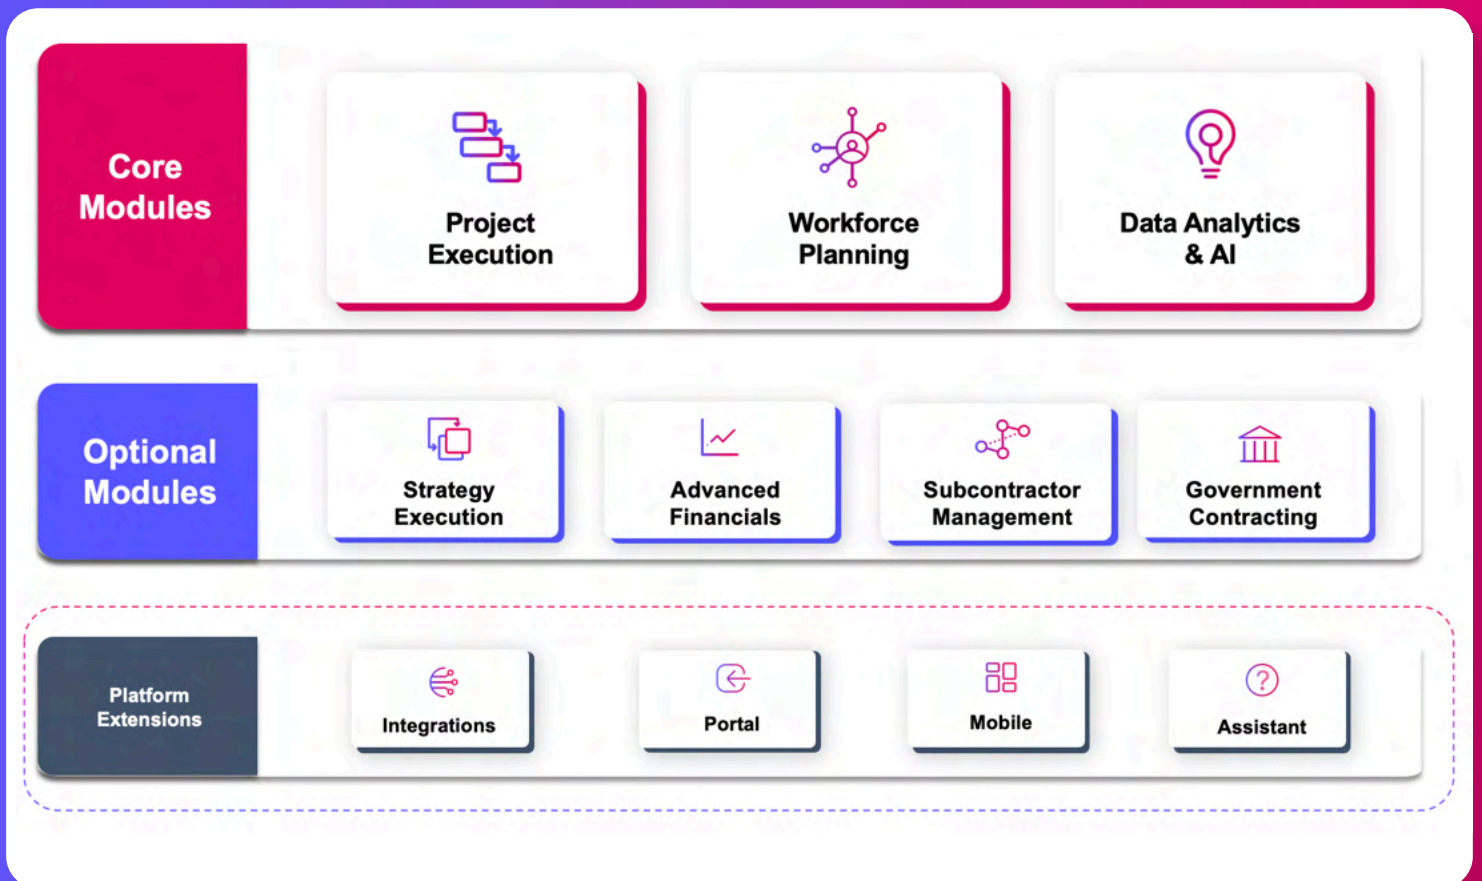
Core Modules

Project Execution

Workforce Planning

Data Analytics & AI

Optional Modules

Strategy Execution

Advanced Financials

Subcontractor Management

Government Contracting

Platform Extensions

Integrations

Portal

Mobile

Assistant